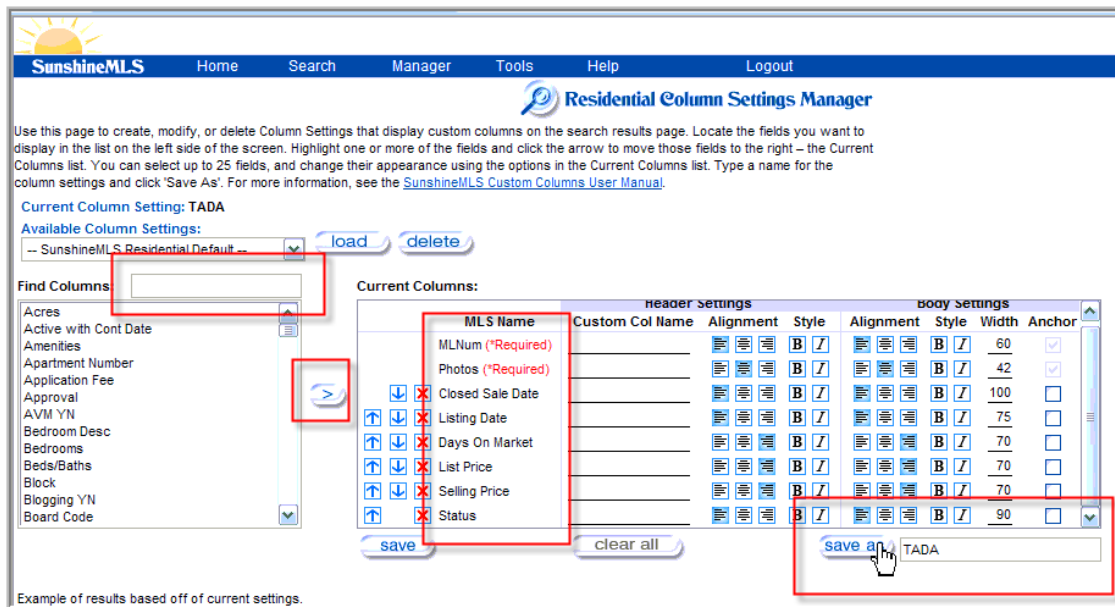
SunshineMLS Home Search Manager Tools Help Logout

Residential Column Settings Manager

Use this page to create, modify, or delete Column Settings that display custom columns on the search results page. Locate the fields you want to display in the list on the left side of the screen. Highlight one or more of the fields and click the arrow to move those fields to the right – the Current Columns list. You can select up to 25 fields, and change their appearance using the options in the Current Columns list. Type a name for the column settings and click 'Save As'. For more information, see the SunshineMLS Custom Columns User Manual.

Current Column Setting: TADA

Available Column Settings:
-- SunshineMLS Residential Default --

load delete

Find Columns:

Acres
Active with Cont Date
Amenities
Apartment Number
Application Fee
Approval
AVM YN
Bedroom Desc
Bedrooms
Beds/Baths
Block
Blogging YN
Board Code

>

Current Columns:

| | Header Settings | | | Body Settings | | | |
|---|---|---|---|---|---|---|---|
| MLS Name | Custom Col Name | Alignment | Style | Alignment | Style | Width | Anchor |
| MLNum (*Required) | | | B I | | B I | 60 | |
| Photos (*Required) | | | B I | | B I | 42 | |
| Closed Sale Date | | | B I | | B I | 100 | |
| Listing Date | | | B I | | B I | 75 | |
| Days On Market | | | B I | | B I | 70 | |
| List Price | | | B I | | B I | 70 | |
| Selling Price | | | B I | | B I | 70 | |
| Status | | | B I | | B I | 90 | |

save clear all save as TADA

Example of results based off of current settings.